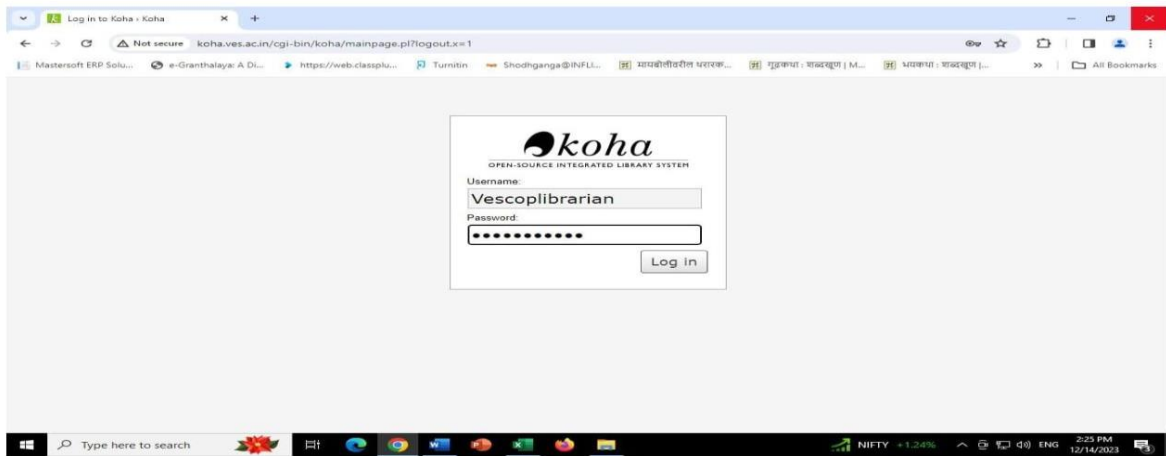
Log in to Koha › Koha

Not secure koha.ves.ac.in/cgi-bin/koha/mainpage.pl?logout.x=1

Mastersoft ERP Solu... e-Granthalaya: A Di... https://web.classplu... Turnitin Shodhganga@INFLI... मायबोलीवरील धारावाक... गूढकथा : शब्दखूण | M... भयकथा : शब्दखूण |... All Bookmarks

koha
OPEN-SOURCE INTEGRATED LIBRARY SYSTEM

Username:
Vescoplibrarian
Password:
••••••••••••
Log in

Type here to search

NIFTY +1.24% ENG 2:25 PM 12/14/2023